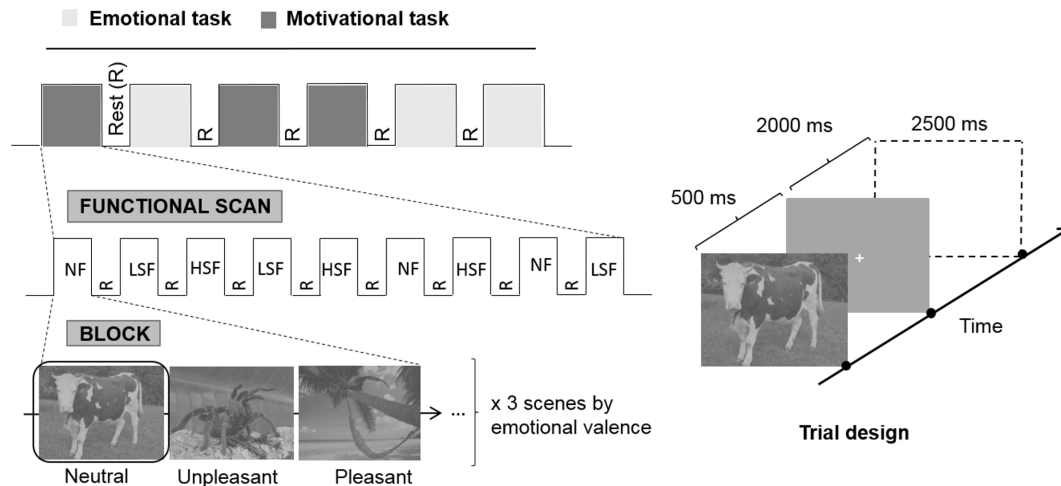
Emotional task Motivational task

Rest (R)
R
R
R
R

FUNCTIONAL SCAN

NF R LSF R HSF R LSF R HSF R NF R HSF R NF R LSF

BLOCK

Neutral Unpleasant Pleasant

x 3 scenes by emotional valence

500 ms
2000 ms
2500 ms
+
Time

Trial design